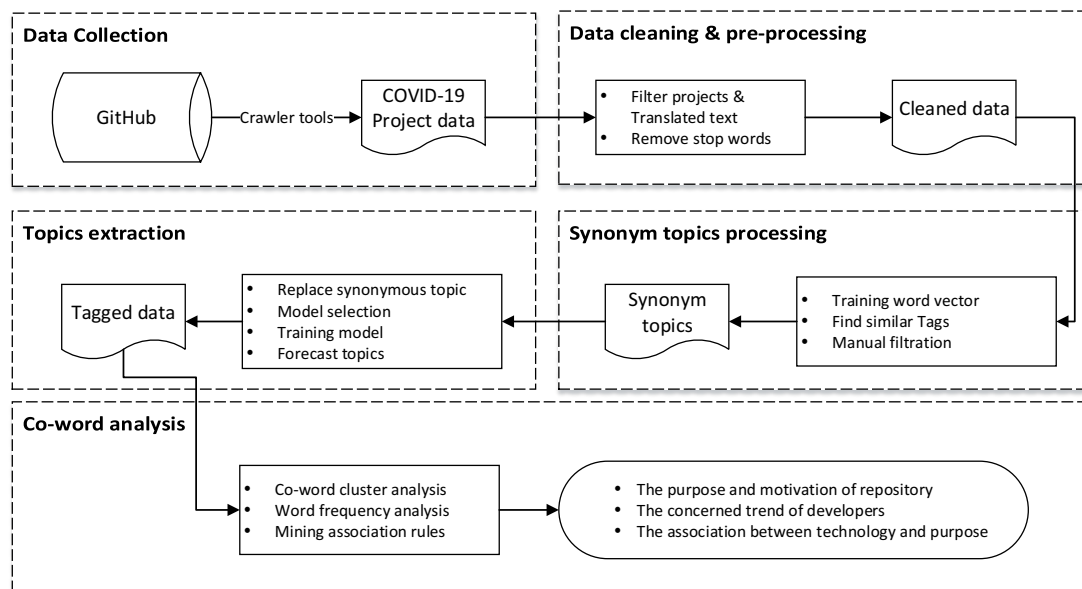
Data Collection

GitHub

Crawler tools

COVID-19 Project data

Data cleaning & pre-processing

- Filter projects & Translated text
- Remove stop words

Cleaned data

Topics extraction

Tagged data

- Replace synonymous topic
- Model selection
- Training model
- Forecast topics

Synonym topics processing

Synonym topics

- Training word vector
- Find similar Tags
- Manual filtration

Co-word analysis

- Co-word cluster analysis
- Word frequency analysis
- Mining association rules

- The purpose and motivation of repository
- The concerned trend of developers
- The association between technology and purpose